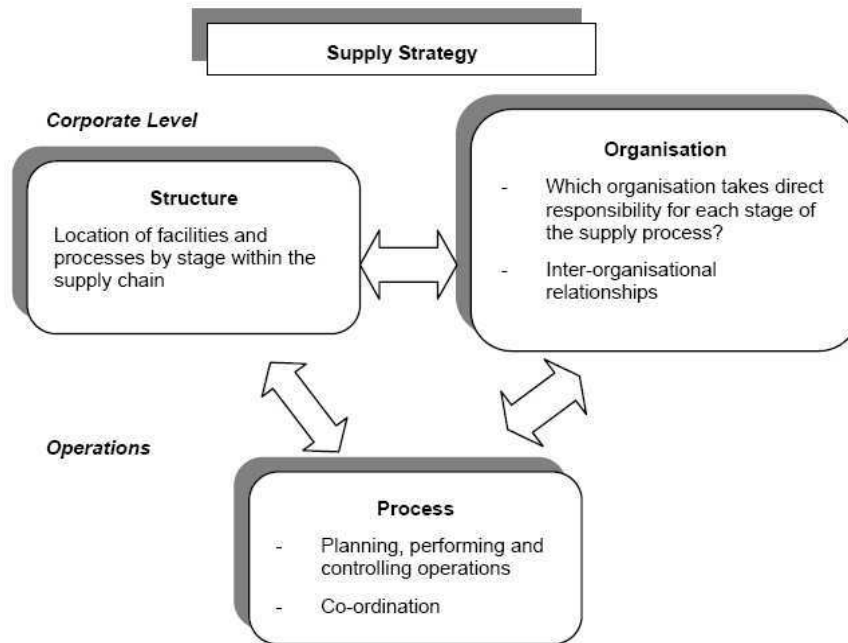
Supply Strategy

Corporate Level

Structure

Location of facilities and processes by stage within the supply chain

Organisation

- Which organisation takes direct responsibility for each stage of the supply process?

- Inter-organisational relationships

Operations

Process

- Planning, performing and controlling operations

- Co-ordination